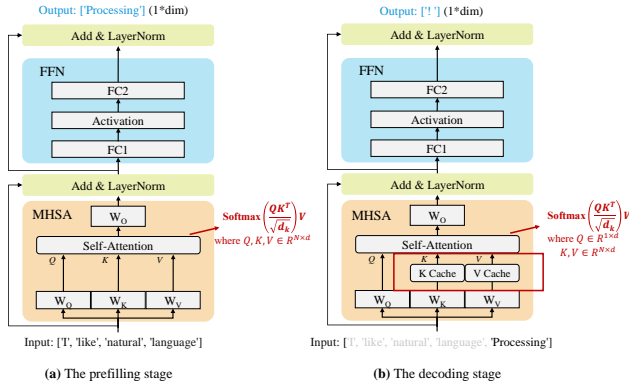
Output: ['Processing'] (1*dim)

Add & LayerNorm

FFN

FC2

Activation

FC1

Add & LayerNorm

MHSA

$W_O$

Self-Attention

$\mathbf{Softmax}\left(\frac{QK^T}{\sqrt{d_k}}\right)V$
where $Q, K, V \in R^{N \times d}$

$Q$ $K$ $V$

$W_Q$ $W_K$ $W_V$

Input: ['I', 'like', 'natural', 'language']

(a) The prefilling stage

Output: ['! '] (1*dim)

Add & LayerNorm

FFN

FC2

Activation

FC1

Add & LayerNorm

MHSA

$W_O$

Self-Attention

$\mathbf{Softmax}\left(\frac{QK^T}{\sqrt{d_k}}\right)V$
where $Q \in R^{1 \times d}$
$K, V \in R^{N \times d}$

$Q$ $K$ $V$

K Cache V Cache

$W_Q$ $W_K$ $W_V$

Input: ['I', 'like', 'natural', 'language', 'Processing']

(b) The decoding stage